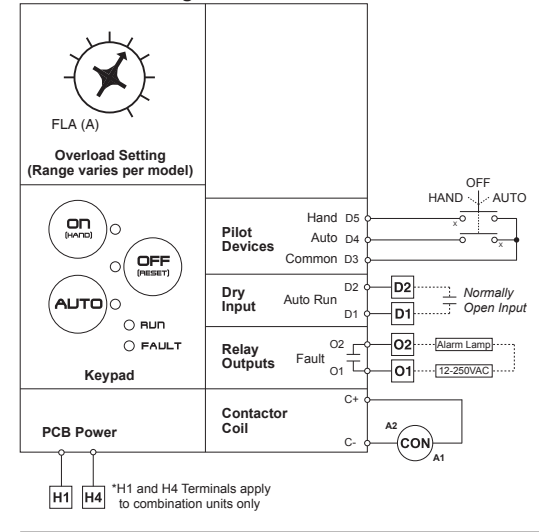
FLA (A)

Overload Setting (Range varies per model)

ON (HAND)

OFF (RESET)

AUTO

RUN

FAULT

Keypad

Pilot Devices

Hand D5

Auto D4

Common D3

OFF

HAND

AUTO

x

x

Dry Input

Auto Run

D2

D1

D2

D1

Normally Open Input

Relay Outputs

Fault

O2

O1

O2

O1

Alarm Lamp

12-250VAC

Contactor Coil

C+

C-

A2

CON

A1

PCB Power

H1

H4

*H1 and H4 Terminals apply to combination units only